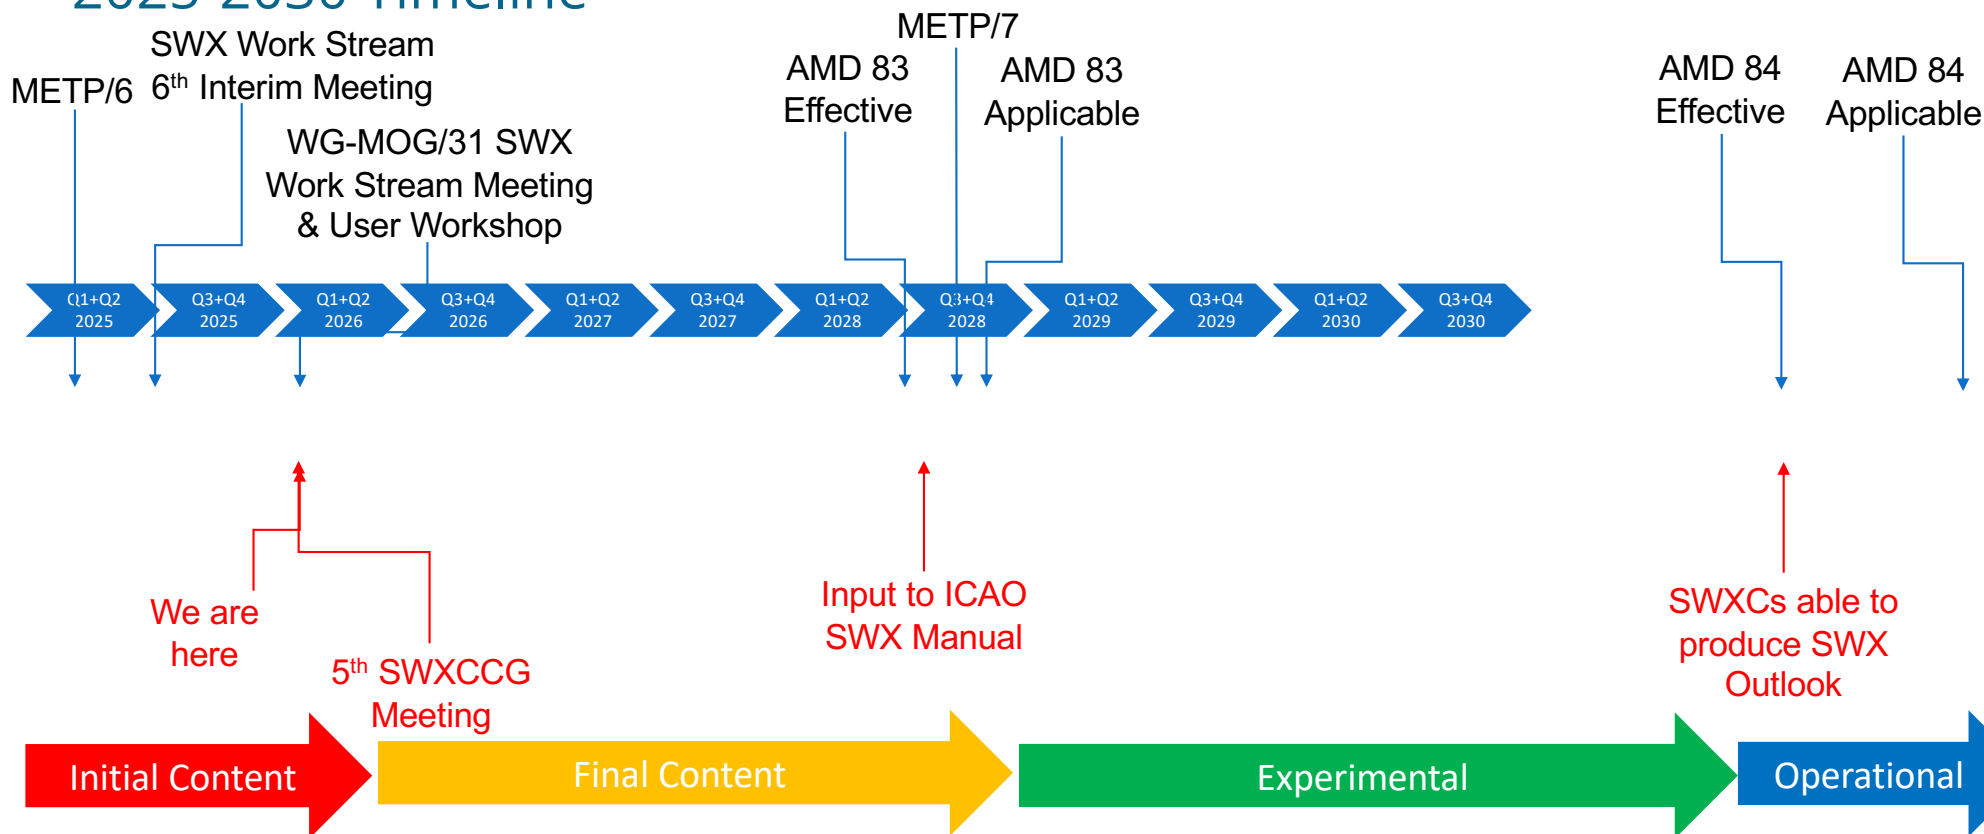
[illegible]

METP/6

SWX Work Stream $6^{th}$ Interim Meeting

WG-MOG/31 SWX Work Stream Meeting & User Workshop

AMD 83 Effective

METP/7

AMD 83 Applicable

AMD 84 Effective

AMD 84 Applicable

Q1+Q2 2025

Q3+Q4 2025

Q1+Q2 2026

Q3+Q4 2026

Q1+Q2 2027

Q3+Q4 2027

Q1+Q2 2028

Q3+Q4 2028

Q1+Q2 2029

Q3+Q4 2029

Q1+Q2 2030

Q3+Q4 2030

We are here

$5^{th}$ SWXCCG Meeting

Input to ICAO SWX Manual

SWXCs able to produce SWX Outlook

Initial Content

Final Content

Experimental

Operational